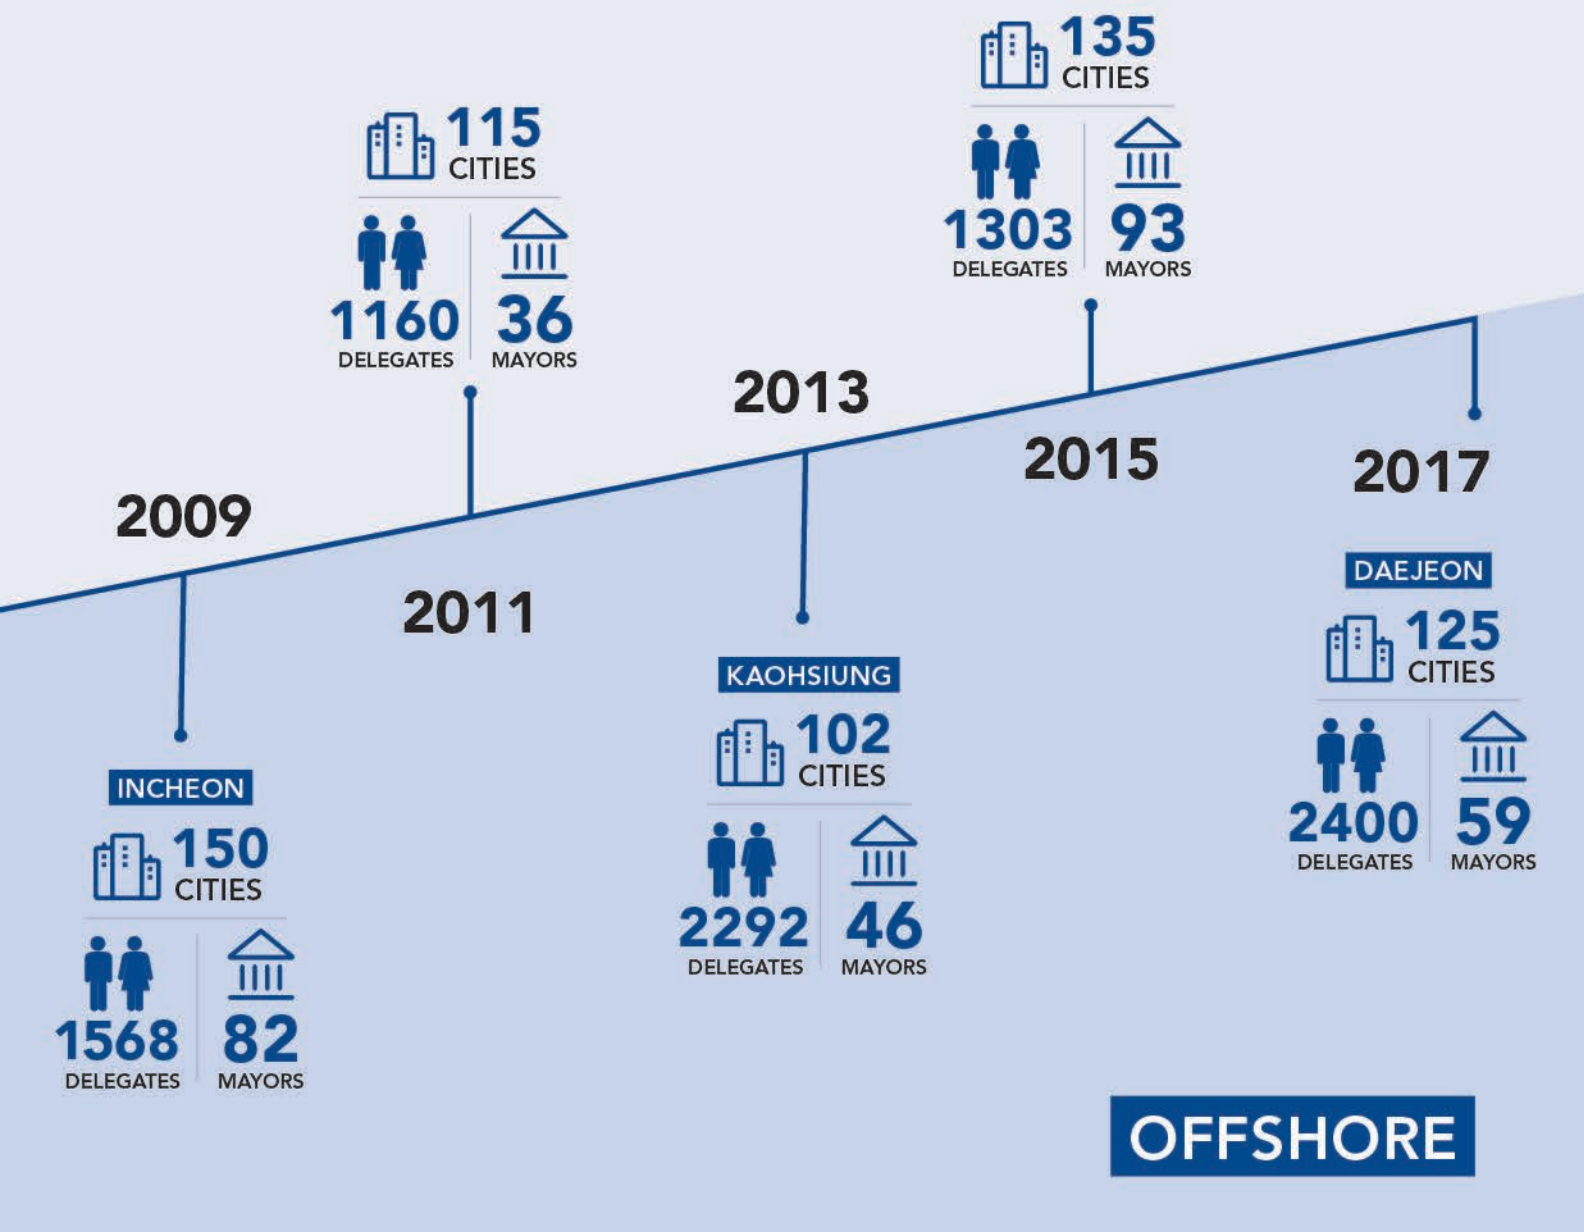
135
CITIES

1303
DELEGATES

93
MAYORS

115
CITIES

1160
DELEGATES

36
MAYORS

2013

2015

2017

2009

2011

INCHEON

150
CITIES

1568
DELEGATES

82
MAYORS

KAOHSIUNG

102
CITIES

2292
DELEGATES

46
MAYORS

DAEJEON

125
CITIES

2400
DELEGATES

59
MAYORS

OFFSHORE